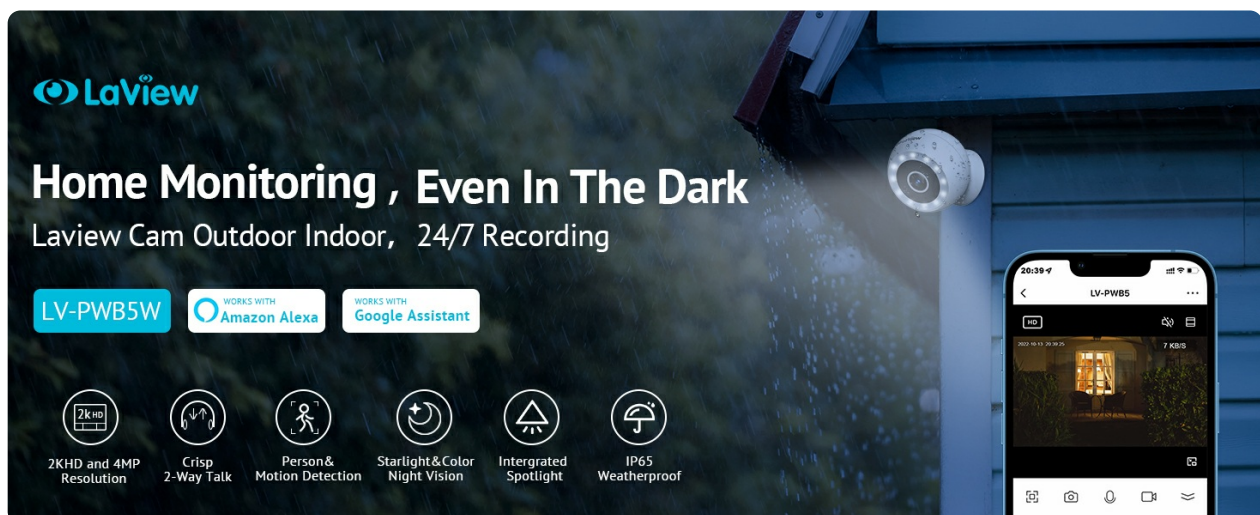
LaView

Home Monitoring , Even In The Dark

Laview Cam Outdoor Indoor, 24/7 Recording

LV-PWB5W

WORKS WITH Amazon Alexa

WORKS WITH Google Assistant

2k HD

2KHD and 4MP Resolution

Crisp 2-Way Talk

Person& Motion Detection

Starlight&Color Night Vision

Intergrated Spotlight

IP65 Weatherproof

20:39

LV-PWB5

HD

2022-10-13 20:38:25

7 KB/S